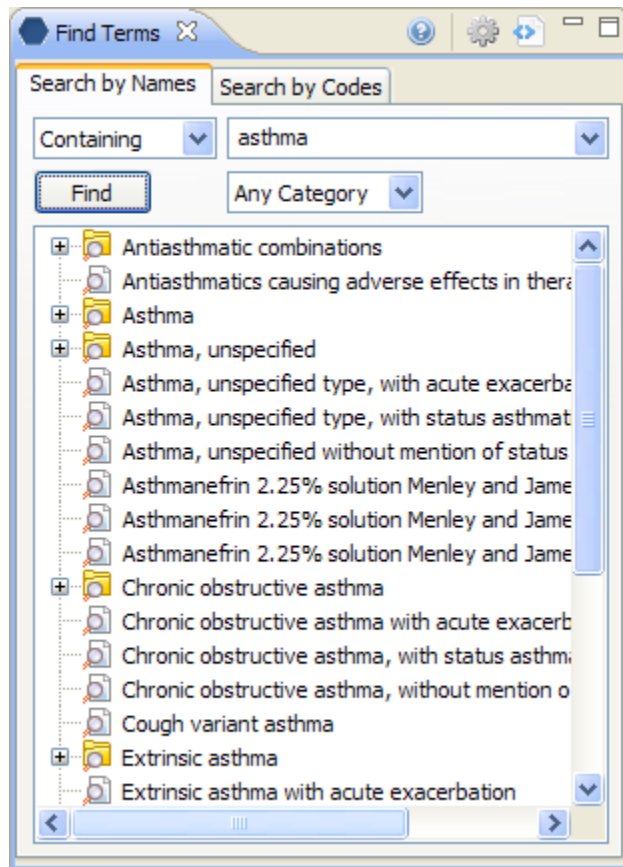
Find Terms

Search by Names | Search by Codes

Containing | asthma

Find | Any Category

Antiasthmatic combinations
Antiasthmatics causing adverse effects in thera
Asthma
Asthma, unspecified
Asthma, unspecified type, with acute exacerba
Asthma, unspecified type, with status asthmat
Asthma, unspecified without mention of status
Asthmanefrin 2.25% solution Menley and Jame
Asthmanefrin 2.25% solution Menley and Jame
Asthmanefrin 2.25% solution Menley and Jame
Chronic obstructive asthma
Chronic obstructive asthma with acute exacerb
Chronic obstructive asthma, with status asthma
Chronic obstructive asthma, without mention o
Cough variant asthma
Extrinsic asthma
Extrinsic asthma with acute exacerbation